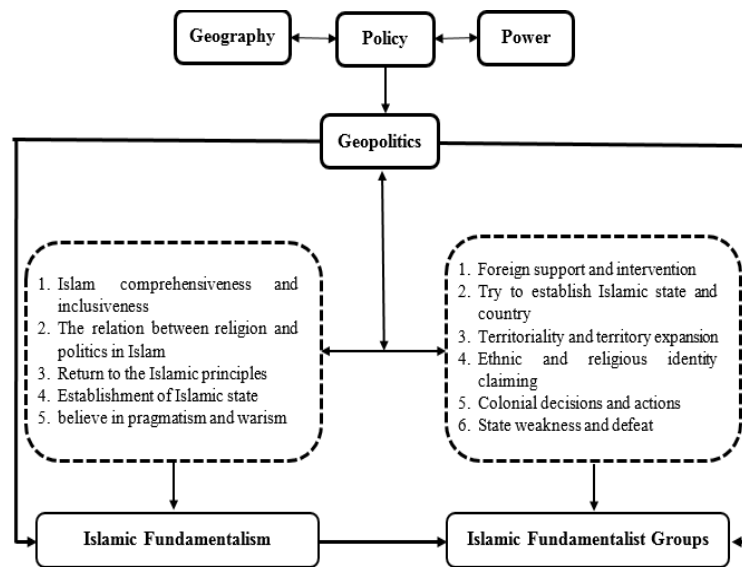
Geography

Policy

Power

Geopolitics

1. Islam comprehensiveness and inclusiveness
2. The relation between religion and politics in Islam
3. Return to the Islamic principles
4. Establishment of Islamic state
5. believe in pragmatism and warism

1. Foreign support and intervention
2. Try to establish Islamic state and country
3. Territoriality and territory expansion
4. Ethnic and religious identity claiming
5. Colonial decisions and actions
6. State weakness and defeat

Islamic Fundamentalism

Islamic Fundamentalist Groups